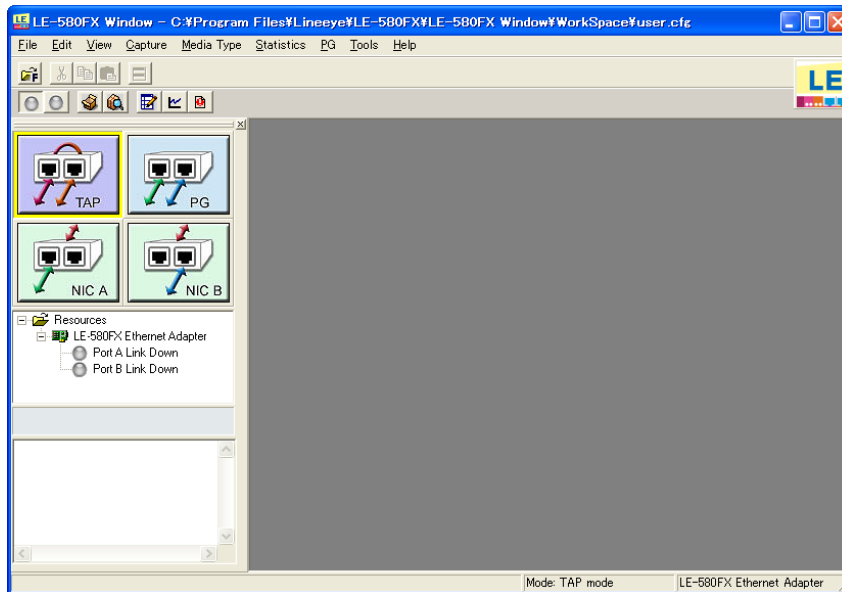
LE-580FX Window - C:¥Program Files¥Lineeye¥LE-580FX¥LE-580FX Window¥WorkSpace¥user.cfg

File Edit View Capture Media Type Statistics PG Tools Help

LE

TAP
PG
NIC A
NIC B

Resources
LE-580FX Ethernet Adapter
Port A Link Down
Port B Link Down

Mode: TAP mode
LE-580FX Ethernet Adapter